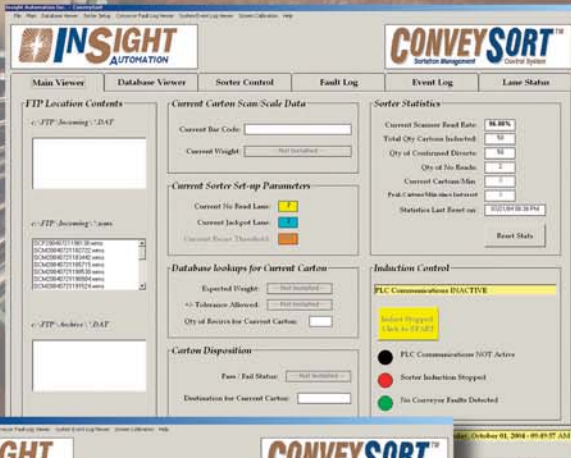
Insight Automation Inc. - ConveySort
File Main Database Viewer Sorter Setup Conveyor Fault Log Viewer System Event Log Viewer Screen Calibration Help

INSIGHT AUTOMATION

CONVEYSORT™ Sortation Management Control System

Main Viewer | Database Viewer | Sorter Control | Fault Log | Event Log | Lane Status

FTP Location Contents

c:\FTP\Incoming\*.DAT

c:\FTP\Incoming\*.wms

SCM200407211161.wms
SCM200407211150722.wms
SCM200407211183440.wms
SCM200407211185715.wms
SCM200407211190538.wms
SCM200407211190984.wms
SCM200407211191524.wms

c:\FTP\Archive\*.DAT

Current Carton Scan/Scale Data

Current Bar Code:

Current Weight: -- Not Installed --

Current Sorter Set-up Parameters

Current No Read Lane: 7

Current Jackpot Lane: 1

Current Reject Threshold:

Database lookups for Current Carton

Expected Weight: -- Not Installed --

+/- Tolerance Allowed: -- Not Installed --

Qty of Recirc's for Current Carton:

Carton Disposition

Pass / Fail Status: -- Not Installed --

Destination for Current Carton:

Sorter Statistics

Current Scanner Read Rate: 96.00%

Total Qty Cartons Inducted: 50

Qty of Confirmed Diverts: 50

Qty of No Reads: 2

Current Cartons/Min: 0

Peak Cartons/Min since last reset: 0

Statistics Last Reset on: 10/21/04 08:38 PM

Reset Stats

Induction Control

PLC Communications INACTIVE

Induct Stopped Click to START

PLC Communications NOT Active

Sorter Induction Stopped

No Conveyor Faults Detected

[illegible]day, October 01, 2004 - 09:49:57 AM

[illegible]GHT

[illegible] Fault Log Viewer System Event Log Viewer Screen Calibration Help

CONVEYSORT